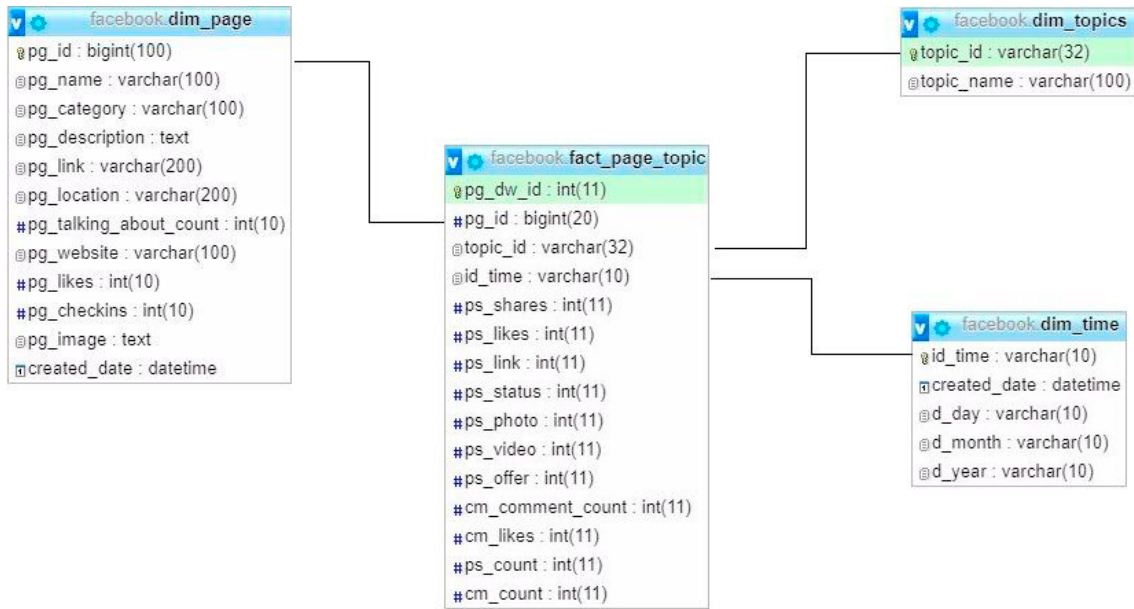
facebook.dim_page
pg_id : bigint(100)
pg_name : varchar(100)
pg_category : varchar(100)
pg_description : text
pg_link : varchar(200)
pg_location : varchar(200)
#pg_talking_about_count : int(10)
pg_website : varchar(100)
#pg_likes : int(10)
#pg_checkins : int(10)
pg_image : text
created_date : datetime

facebook.fact_page_topic
pg_dw_id : int(11)
#pg_id : bigint(20)
topic_id : varchar(32)
id_time : varchar(10)
#ps_shares : int(11)
#ps_likes : int(11)
#ps_link : int(11)
#ps_status : int(11)
#ps_photo : int(11)
#ps_video : int(11)
#ps_offer : int(11)
#cm_comment_count : int(11)
#cm_likes : int(11)
#ps_count : int(11)
#cm_count : int(11)

facebook.dim_topics
topic_id : varchar(32)
topic_name : varchar(100)

facebook.dim_time
id_time : varchar(10)
created_date : datetime
d_day : varchar(10)
d_month : varchar(10)
d_year : varchar(10)